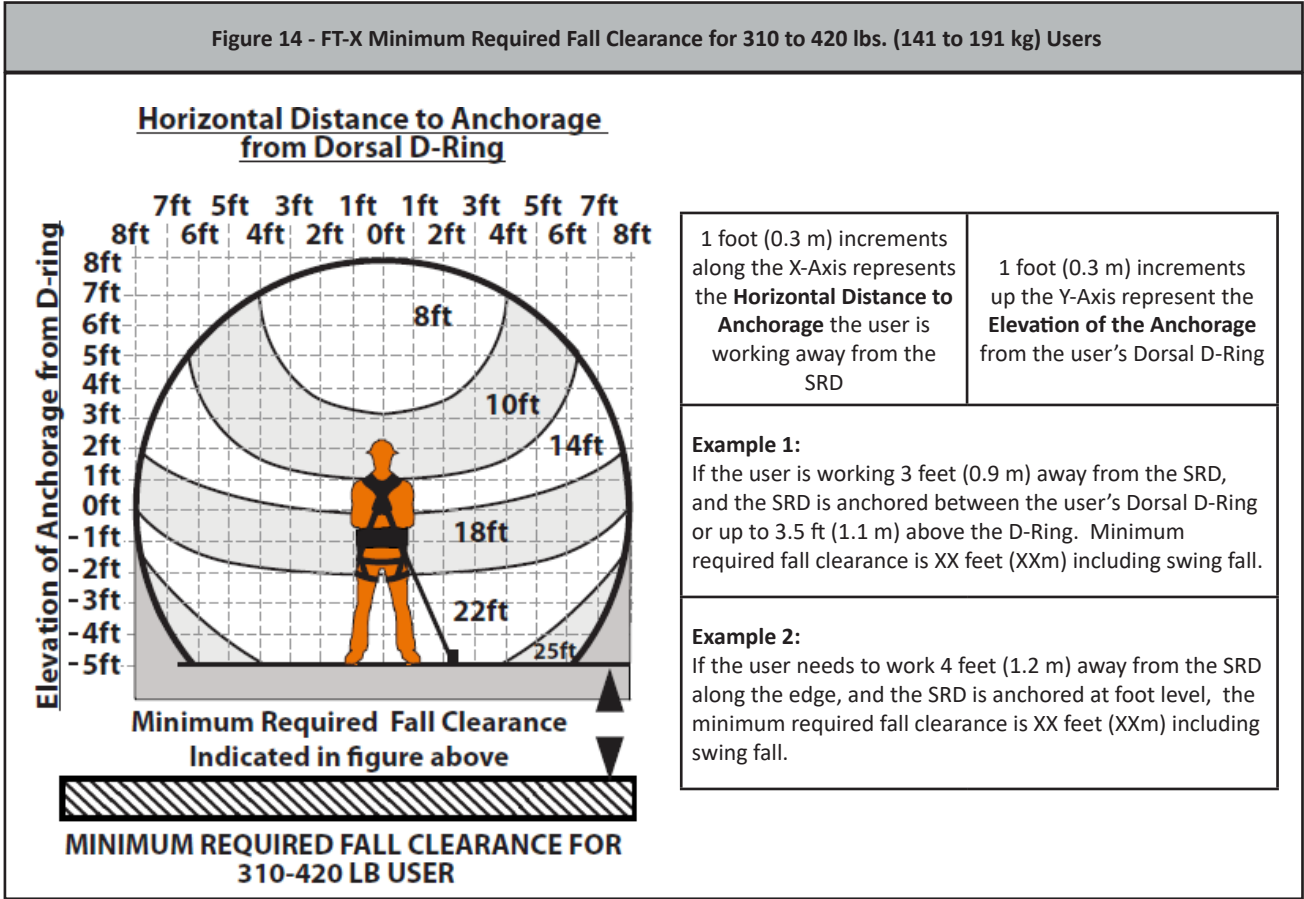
Figure 14 - FT-X Minimum Required Fall Clearance for 310 to 420 lbs. (141 to 191 kg) Users

Horizontal Distance to Anchorage from Dorsal D-Ring

7ft 5ft 3ft 1ft 1ft 3ft 5ft 7ft
8ft 6ft 4ft 2ft 0ft 2ft 4ft 6ft 8ft

Elevation of Anchorage from D-ring

8ft
7ft
6ft
5ft
4ft
3ft
2ft
1ft
0ft
-1ft
-2ft
-3ft
-4ft
-5ft

8ft
10ft
14ft
18ft
22ft
25ft

Minimum Required Fall Clearance Indicated in figure above

MINIMUM REQUIRED FALL CLEARANCE FOR 310-420 LB USER

| 1 foot (0.3 m) increments along the X-Axis represents the **Horizontal Distance to Anchorage** the user is working away from the SRD | 1 foot (0.3 m) increments up the Y-Axis represent the **Elevation of the Anchorage** from the user's Dorsal D-Ring |
|---|---|

**Example 1:**
If the user is working 3 feet (0.9 m) away from the SRD, and the SRD is anchored between the user's Dorsal D-Ring or up to 3.5 ft (1.1 m) above the D-Ring. Minimum required fall clearance is XX feet (XXm) including swing fall.

**Example 2:**
If the user needs to work 4 feet (1.2 m) away from the SRD along the edge, and the SRD is anchored at foot level, the minimum required fall clearance is XX feet (XXm) including swing fall.